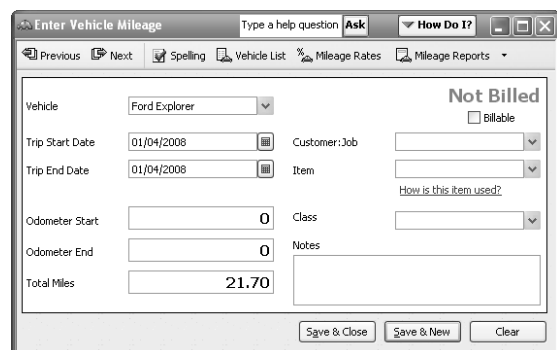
Enter Vehicle Mileage

Type a help question Ask

How Do I?

Previous Next Spelling Vehicle List Mileage Rates Mileage Reports

Vehicle Ford Explorer

Not Billed

Billable

Trip Start Date 01/04/2008

Customer:Job

Trip End Date 01/04/2008

Item

How is this item used?

Odometer Start 0

Class

Odometer End 0

Notes

Total Miles 21.70

Save & Close Save & New Clear